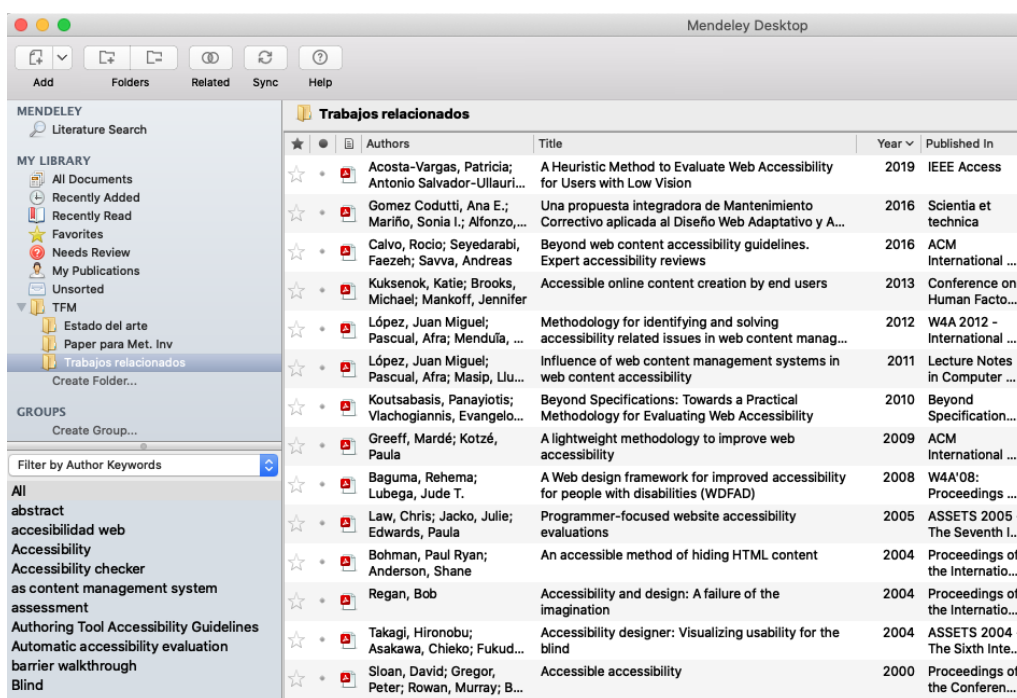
Mendeley Desktop

Add Folders Related Sync Help

MENDELEY
Literature Search

MY LIBRARY
All Documents
Recently Added
Recently Read
Favorites
Needs Review
My Publications
Unsorted
TFM
Estado del arte
Paper para Met. Inv
Trabajos relacionados
Create Folder...

GROUPS
Create Group...

Filter by Author Keywords
All
abstract
accesibilidad web
Accessibility
Accessibility checker
as content management system
assessment
Authoring Tool Accessibility Guidelines
Automatic accessibility evaluation
barrier walkthrough
Blind

Trabajos relacionados

| Authors | Title | Year | Published In |
|---|---|---|---|
| Acosta-Vargas, Patricia; Antonio Salvador-Ullauri... | A Heuristic Method to Evaluate Web Accessibility for Users with Low Vision | 2019 | IEEE Access |
| Gomez Codutti, Ana E.; Mariño, Sonia I.; Alfonzo,... | Una propuesta integradora de Mantenimiento Correctivo aplicada al Diseño Web Adaptativo y A... | 2016 | Scientia et technica |
| Calvo, Rocio; Seyedarabi, Faezeh; Savva, Andreas | Beyond web content accessibility guidelines. Expert accessibility reviews | 2016 | ACM International ... |
| Kuksenok, Katie; Brooks, Michael; Mankoff, Jennifer | Accessible online content creation by end users | 2013 | Conference on Human Facto... |
| López, Juan Miguel; Pascual, Afra; Menduña, ... | Methodology for identifying and solving accessibility related issues in web content manag... | 2012 | W4A 2012 - International ... |
| López, Juan Miguel; Pascual, Afra; Masip, Llu... | Influence of web content management systems in web content accessibility | 2011 | Lecture Notes in Computer ... |
| Koutsabasis, Panayiotis; Vlachogiannis, Evangelo... | Beyond Specifications: Towards a Practical Methodology for Evaluating Web Accessibility | 2010 | Beyond Specification... |
| Greeff, Mardé; Kotzé, Paula | A lightweight methodology to improve web accessibility | 2009 | ACM International ... |
| Baguma, Rehema; Lubega, Jude T. | A Web design framework for improved accessibility for people with disabilities (WDFAD) | 2008 | W4A'08: Proceedings ... |
| Law, Chris; Jacko, Julie; Edwards, Paula | Programmer-focused website accessibility evaluations | 2005 | ASSETS 2005 The Seventh I... |
| Bohman, Paul Ryan; Anderson, Shane | An accessible method of hiding HTML content | 2004 | Proceedings of the Internatio... |
| Regan, Bob | Accessibility and design: A failure of the imagination | 2004 | Proceedings of the Internatio... |
| Takagi, Hironobu; Asakawa, Chieko; Fukud... | Accessibility designer: Visualizing usability for the blind | 2004 | ASSETS 2004 The Sixth Inte... |
| Sloan, David; Gregor, Peter; Rowan, Murray; B... | Accessible accessibility | 2000 | Proceedings of the Conferen... |